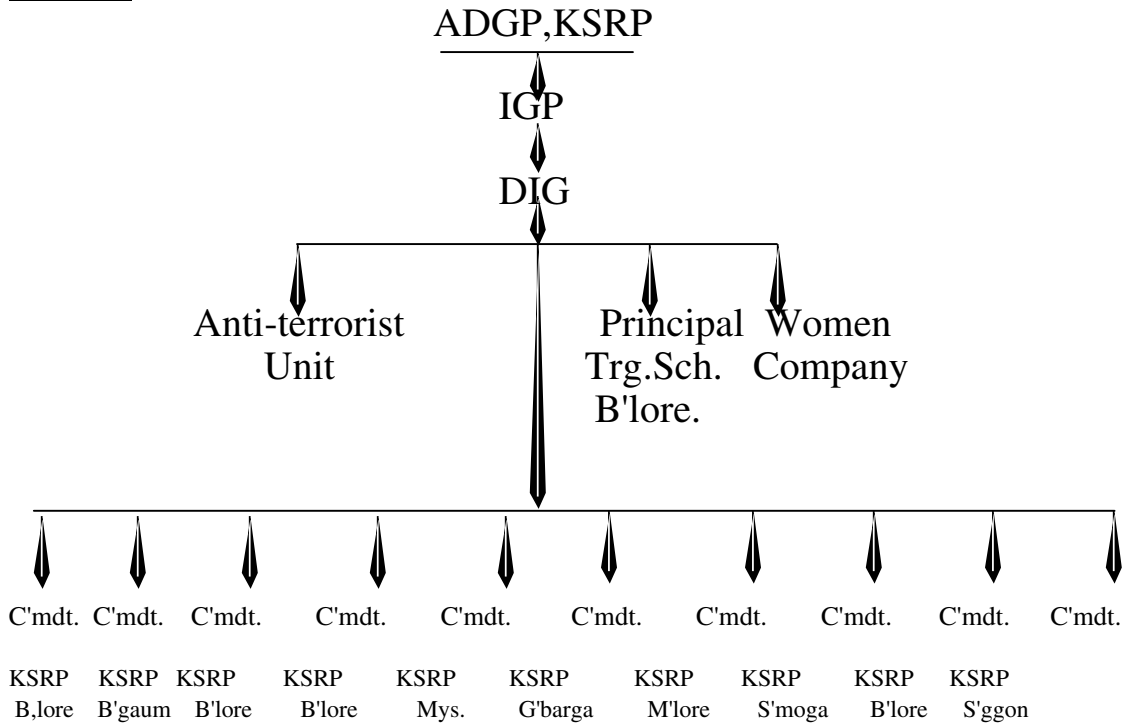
ADGP,KSRP

IGP

DIG

Anti-terrorist Unit

Principal Trg.Sch. B'lore.

Women Company

C'mdt. C'mdt. C'mdt. C'mdt. C'mdt. C'mdt. C'mdt. C'mdt. C'mdt. C'mdt.

KSRP KSRP KSRP KSRP KSRP KSRP KSRP KSRP KSRP KSRP

B,lore B'gaum B'lore B'lore Mys. G'barga M'lore S'moga B'lore S'ggon